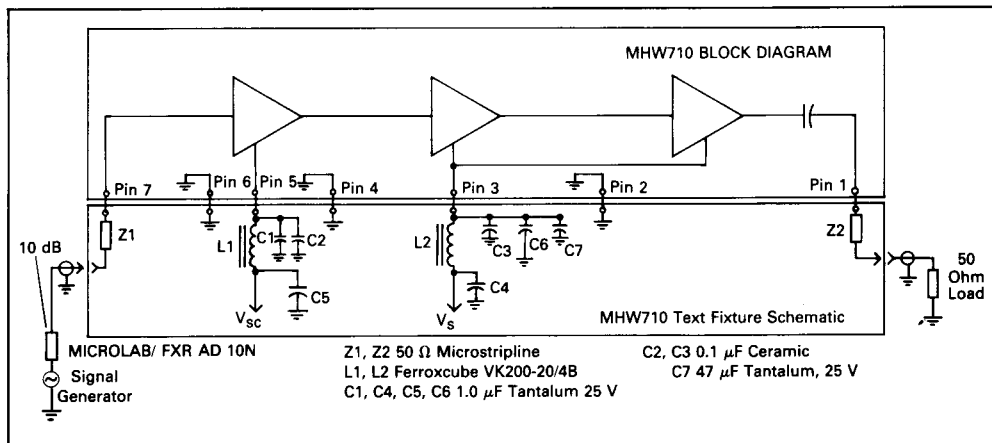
MHW710 BLOCK DIAGRAM

Pin 7
Pin 6
Pin 5
Pin 4
Pin 3
Pin 2
Pin 1

10 dB
Z1
L1
C1
C2
C5
$V_{SC}$
L2
C3
C6
C7
C4
$V_S$
Z2
50 Ohm Load

MHW710 Text Fixture Schematic

MICROLAB/ FXR AD 10N
Signal Generator

Z1, Z2 50 $\Omega$ Microstripline
L1, L2 Ferroxcube VK200-20/4B
C1, C4, C5, C6 1.0 $\mu$F Tantalum 25 V

C2, C3 0.1 $\mu$F Ceramic
C7 47 $\mu$F Tantalum, 25 V